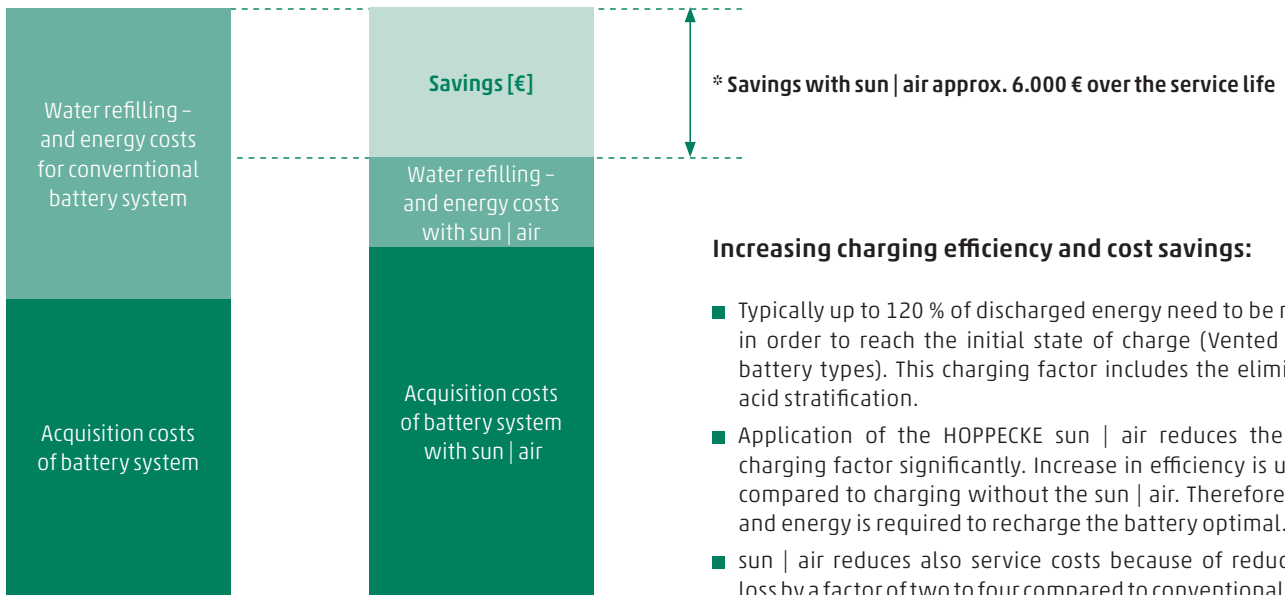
Water refilling – and energy costs for converntional battery system

Acquisition costs of battery system

Savings [€]

Water refilling – and energy costs with sun | air

Acquisition costs of battery system with sun | air

* Savings with sun | air approx. 6.000 € over the service life

Increasing charging efficiency and cost savings:

■ Typically up to 120 % of discharged energy need to be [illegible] in order to reach the initial state of charge (Vented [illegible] battery types). This charging factor includes the elimi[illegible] acid stratification.

■ Application of the HOPPECKE sun | air reduces the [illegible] charging factor significantly. Increase in efficiency is u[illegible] compared to charging without the sun | air. Therefore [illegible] and energy is required to recharge the battery optimal.

■ sun | air reduces also service costs because of reduc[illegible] loss by a factor of two to four compared to conventional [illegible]